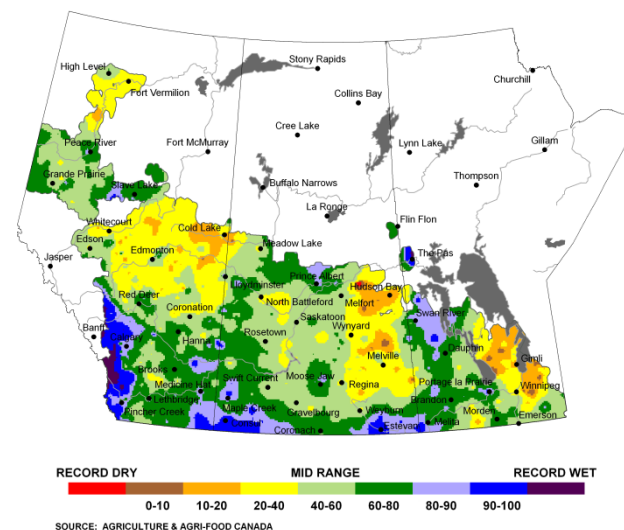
High Level
Fort Vermilion
Stony Rapids
Churchill
Collins Bay
Peace River
Fort McMurray
Cree Lake
Lynn Lake
Gillam
Grande Prairie
Slave Lake
Buffalo Narrows
Thompson
La Ronge
Whitecourt
Cold Lake
Flin Flon
Edson
Edmonton
Meadow Lake
Jasper
The Pas
Prince Albert
Lloydminster
Hudson Bay
North Battleford
Melfort
Red Deer
Coronation
Swan River
Saskatoon
Wynyard
Banff
Rosetown
Hanna
Dauphin
Calgary
Gimli
Melville
Brooks
Swift Current
Moose Jaw
Regina
Portage la Prairie
Medicine Hat
Winnipeg
Lethbridge
Brandon
Maple Creek
Pincher Creek
Gravelbourg
Weyburn
Morden
Emerson
Coronach
Estevan
Melita

RECORD DRY
MID RANGE
RECORD WET
0-10
10-20
20-40
40-60
60-80
80-90
90-100

SOURCE: AGRICULTURE & AGRI-FOOD CANADA